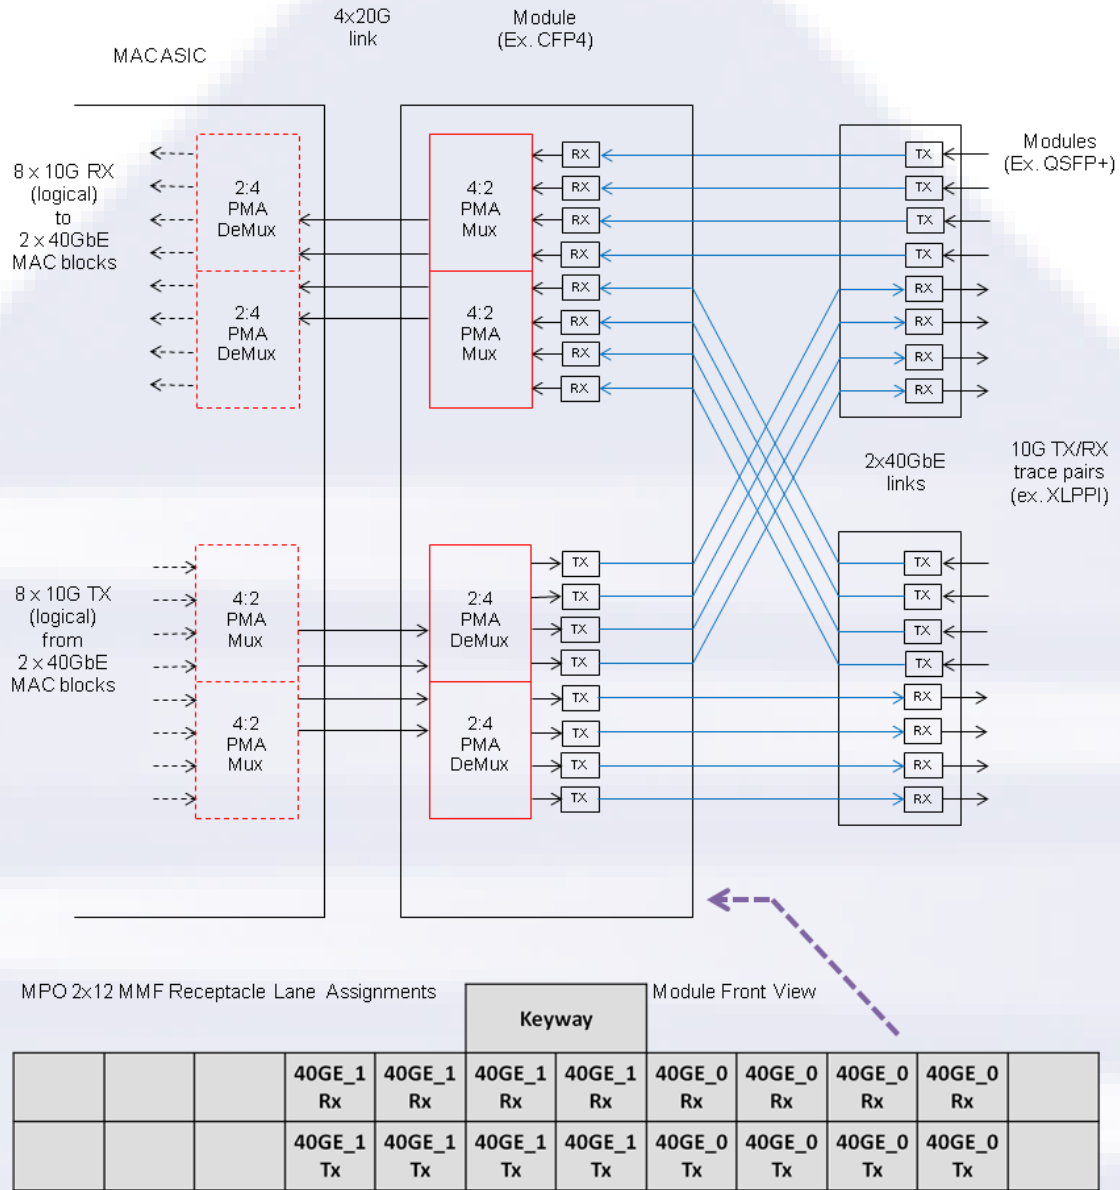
4x20G link

Module (Ex. CFP4)

MAC ASIC

8 x 10G RX (logical) to 2 x 40GbE MAC blocks

2:4 PMA DeMux

2:4 PMA DeMux

4:2 PMA Mux

4:2 PMA Mux

RX
RX
RX
RX
RX
RX
RX
RX

Modules (Ex. QSFP+)

TX
TX
TX
TX
RX
RX
RX
RX

10G TX/RX trace pairs (ex. XLPPI)

2x40GbE links

8 x 10G TX (logical) from 2 x 40GbE MAC blocks

4:2 PMA Mux

4:2 PMA Mux

2:4 PMA DeMux

2:4 PMA DeMux

TX
TX
TX
TX
TX
TX
TX
TX

TX
TX
TX
TX
RX
RX
RX
RX

MPO 2x12 MMF Receptacle Lane Assignments

Keyway

Module Front View

| | | | 40GE_1 Rx | 40GE_1 Rx | 40GE_1 Rx | 40GE_1 Rx | 40GE_0 Rx | 40GE_0 Rx | 40GE_0 Rx | 40GE_0 Rx | |
|---|---|---|---|---|---|---|---|---|---|---|---|
| | | | 40GE_1 Tx | 40GE_1 Tx | 40GE_1 Tx | 40GE_1 Tx | 40GE_0 Tx | 40GE_0 Tx | 40GE_0 Tx | 40GE_0 Tx | |